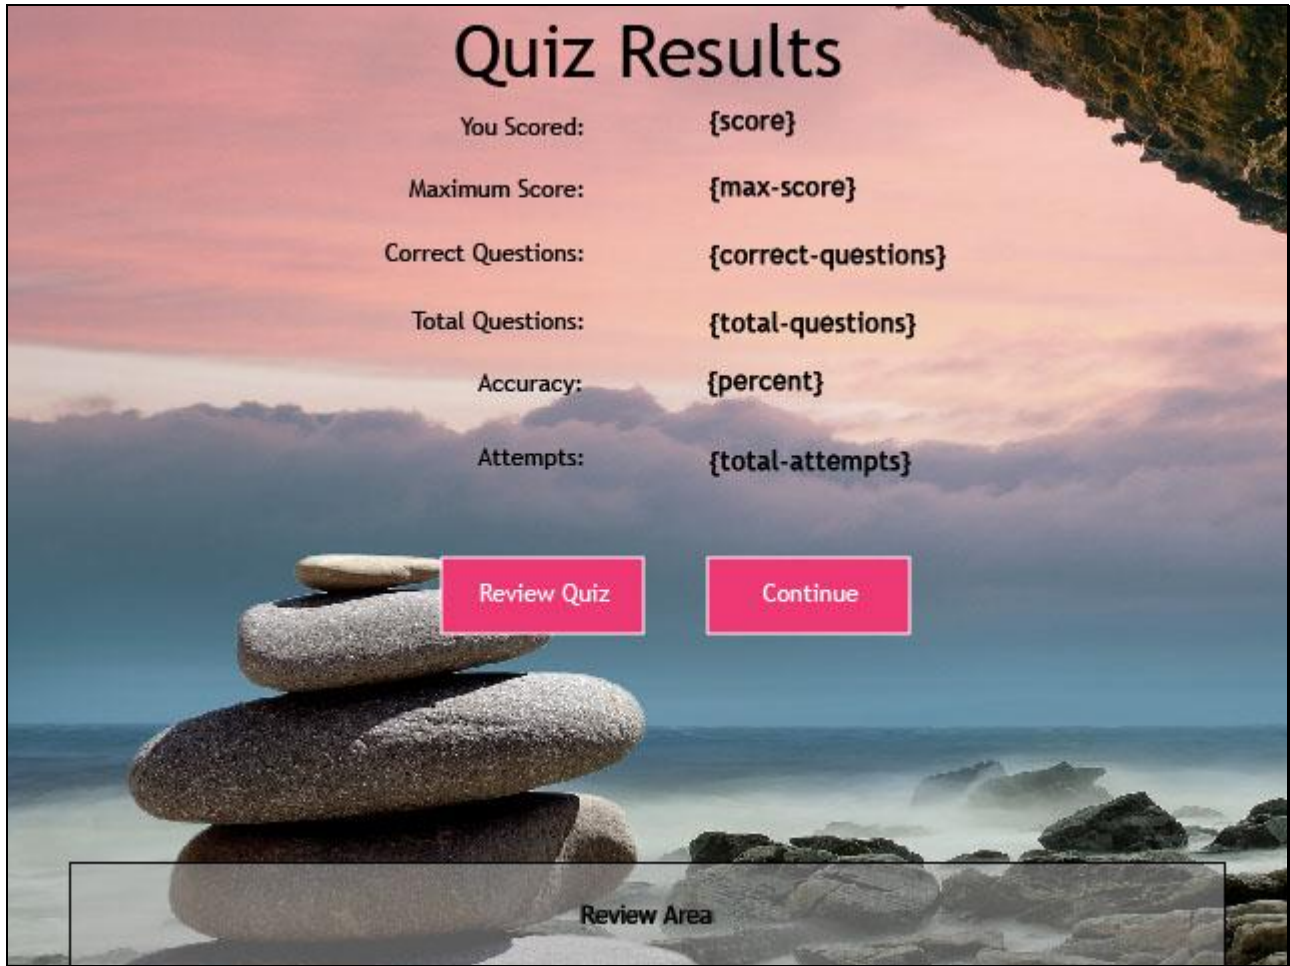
Quiz Results

You Scored: {score}

Maximum Score: {max-score}

Correct Questions: {correct-questions}

Total Questions: {total-questions}

Accuracy: {percent}

Attempts: {total-attempts}

Review Quiz

Continue

Review Area